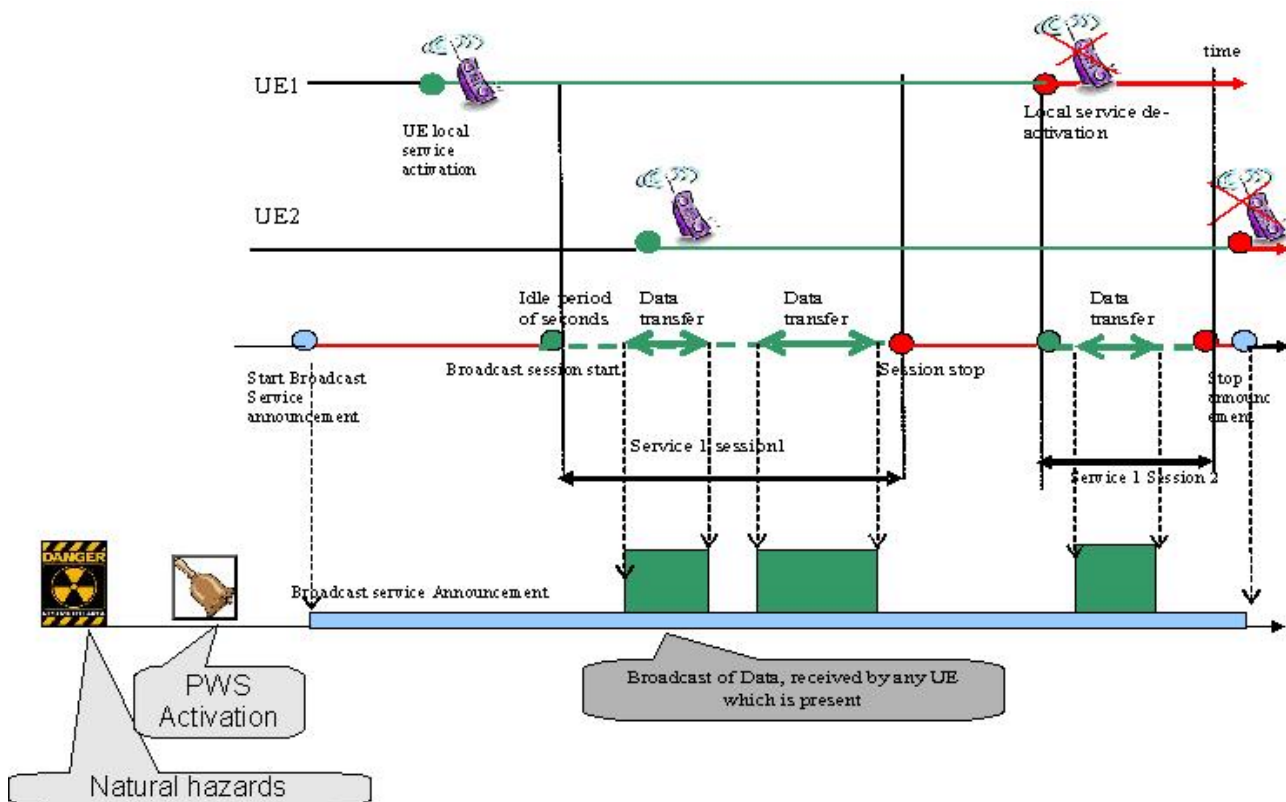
time

UE1

UE local service activation

Local service de-activation

UE2

Idle period of seconds

Data transfer

Data transfer

Data transfer

Start Broadcast Service announcement

Broadcast session start

Session stop

Stop announcement

Service 1 session1

Service 1 Session 2

DANGER

Broadcast service Announcement

PWS Activation

Broadcast of Data, received by any UE which is present

Natural hazards